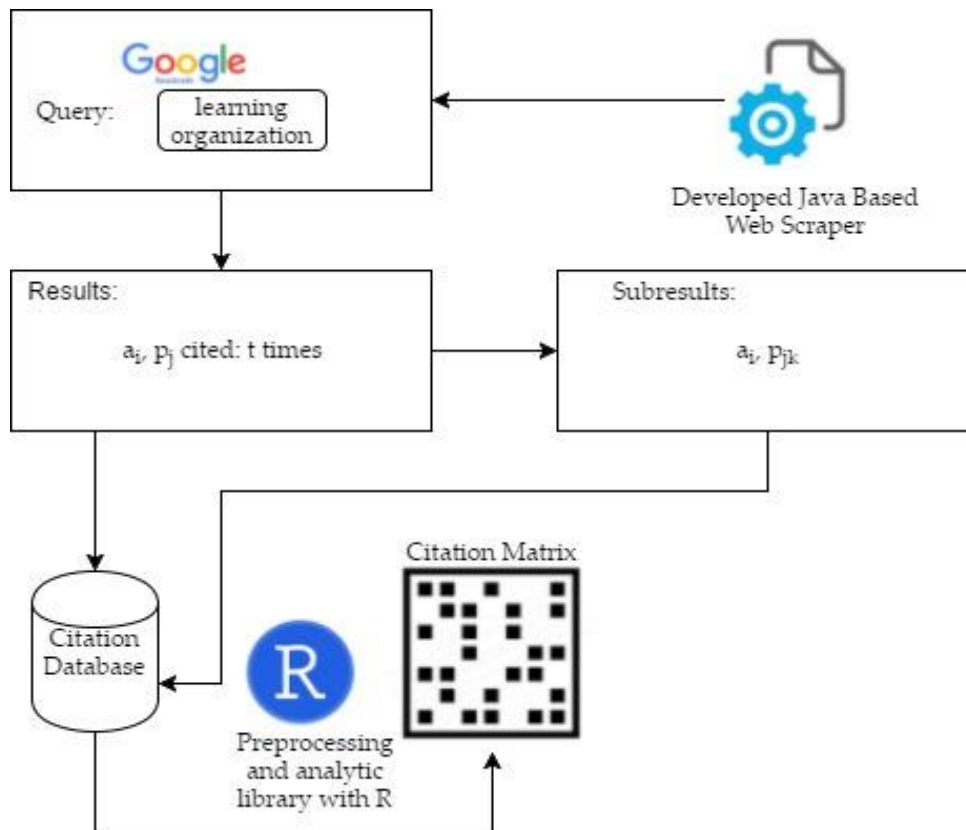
Google
Scholar

Query: learning organization

Developed Java Based Web Scraper

Results:
$a_i$, $p_j$ cited: t times

Subresults:
$a_i$, $p_{jk}$

Citation Matrix

Citation Database

R

Preprocessing and analytic library with R